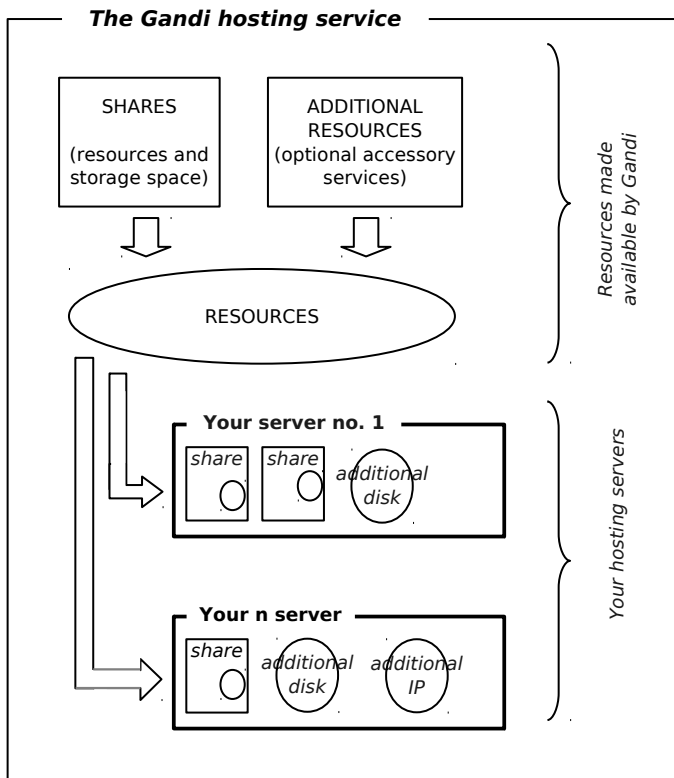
The Gandi hosting service

SHARES

(resources and storage space)

ADDITIONAL RESOURCES (optional accessory services)

Resources made available by Gandi

RESOURCES

Your server no. 1

share

share

additional disk

Your hosting servers

Your n server

share

additional disk

additional IP